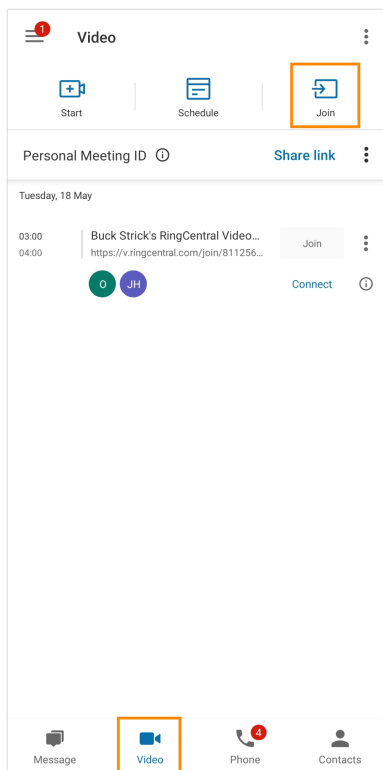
1 Video

Start

Schedule

Join

Personal Meeting ID ⓘ

Share link

Tuesday, 18 May

03:00
04:00

Buck Strick's RingCentral Video...
https://v.ringcentral.com/join/811256...

Join

O JH

Connect

Message

Video

4 Phone

Contacts